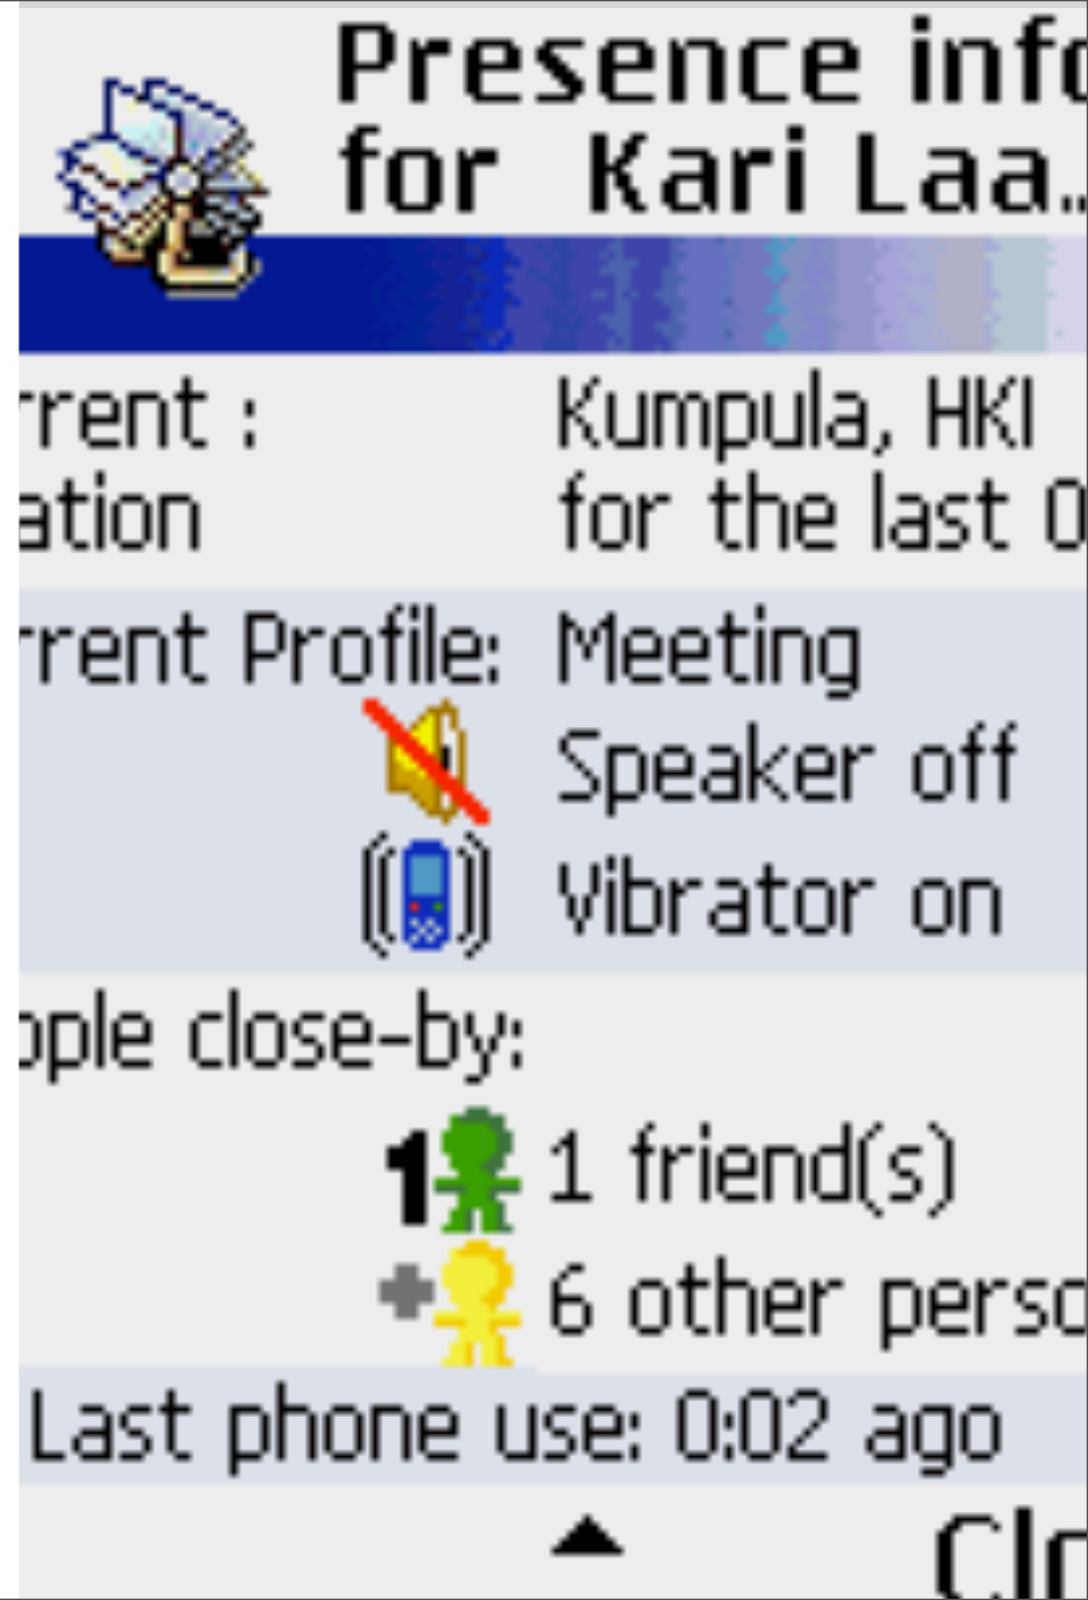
Presence info
for Kari Laa...

rrent :
ation

Kumpula, HKI
for the last 0

rrent Profile: Meeting

Speaker off

Vibrator on

ople close-by:

1 1 friend(s)

6 other perso

Last phone use: 0:02 ago

Clo